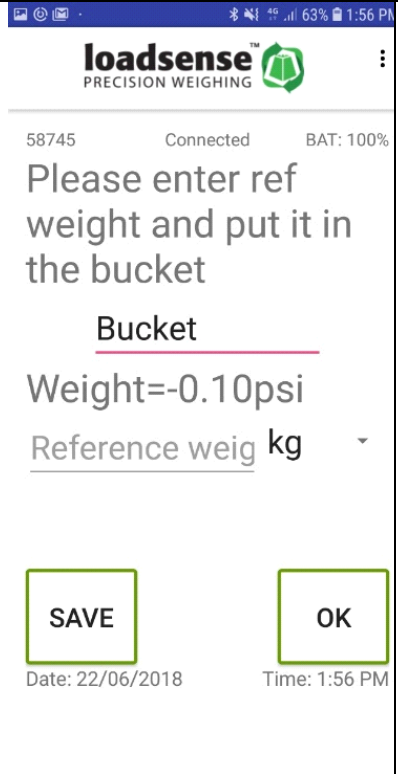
63% 1:56 PM

loadsense™
PRECISION WEIGHING

58745 Connected BAT: 100%

Please enter ref weight and put it in the bucket

Bucket

Weight=-0.10psi

Reference weig kg

SAVE

OK

Date: 22/06/2018

Time: 1:56 PM